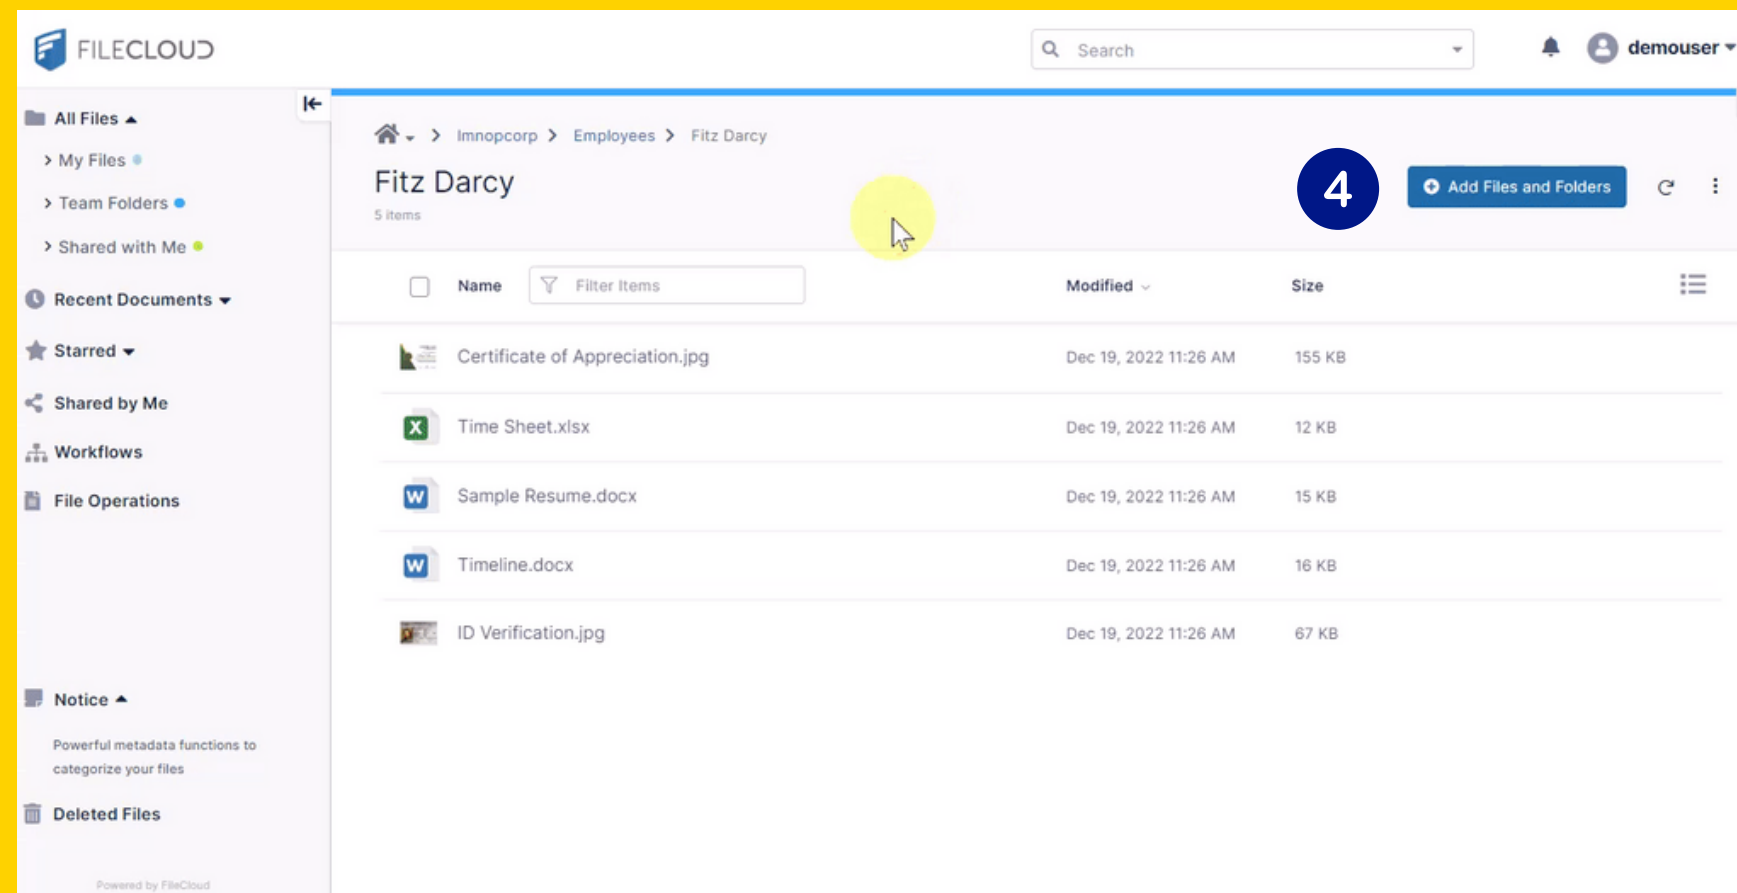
FILECLOUD

Search

demouser

All Files

My Files

Team Folders

Shared with Me

Recent Documents

Starred

Shared by Me

Workflows

File Operations

Notice

Powerful metadata functions to categorize your files

Deleted Files

Powered by FileCloud

Innopcorp > Employees > Fitz Darcy

Fitz Darcy

5 items

4

Add Files and Folders

| | Name | Filter Items | Modified | Size |
|---|---|---|---|---|
| | Certificate of Appreciation.jpg | | Dec 19, 2022 11:26 AM | 155 KB |
| | Time Sheet.xlsx | | Dec 19, 2022 11:26 AM | 12 KB |
| | Sample Resume.docx | | Dec 19, 2022 11:26 AM | 15 KB |
| | Timeline.docx | | Dec 19, 2022 11:26 AM | 16 KB |
| | ID Verification.jpg | | Dec 19, 2022 11:26 AM | 67 KB |